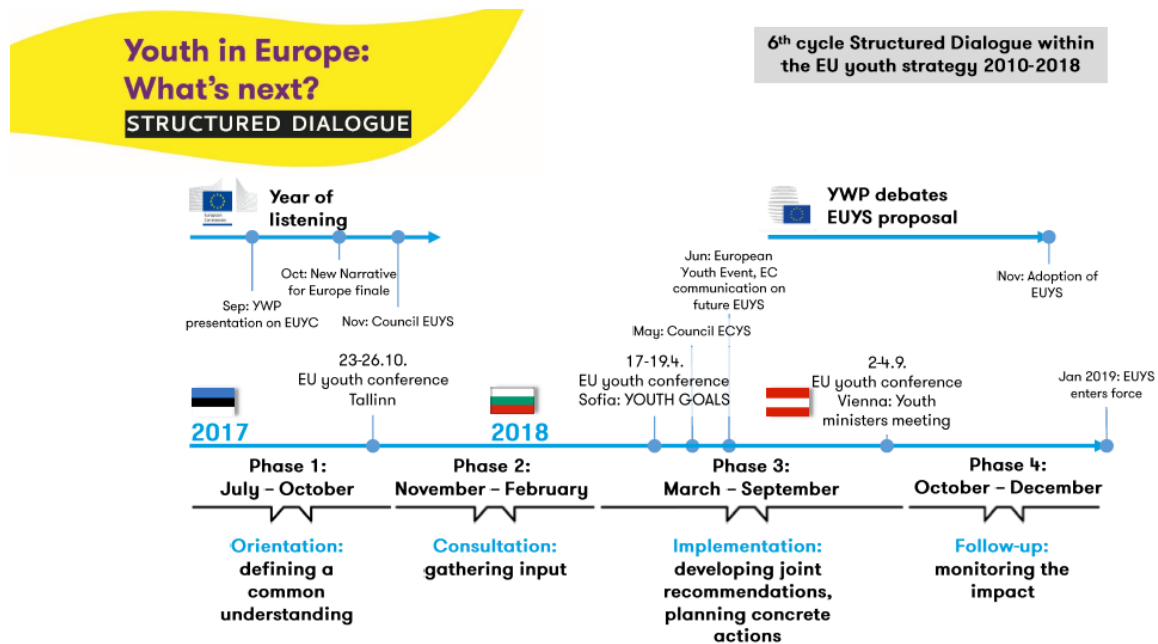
Youth in Europe:
What's next?
STRUCTURED DIALOGUE

6$^{th}$ cycle Structured Dialogue within the EU youth strategy 2010-2018

European Commission

Year of listening

Sep: YWP presentation on EUYC

Oct: New Narrative for Europe finale

Nov: Council EUYS

YWP debates EUYS proposal

Jun: European Youth Event, EC communication on future EUYS

May: Council ECYS

Nov: Adoption of EUYS

23-26.10.
EU youth conference Tallinn

17-19.4.
EU youth conference Sofia: YOUTH GOALS

2-4.9.
EU youth conference Vienna: Youth ministers meeting

Jan 2019: EUYS enters force

2017

2018

Phase 1:
July – October

Phase 2:
November – February

Phase 3:
March – September

Phase 4:
October – December

Orientation:
defining a common understanding

Consultation:
gathering input

Implementation:
developing joint recommendations, planning concrete actions

Follow-up:
monitoring the impact